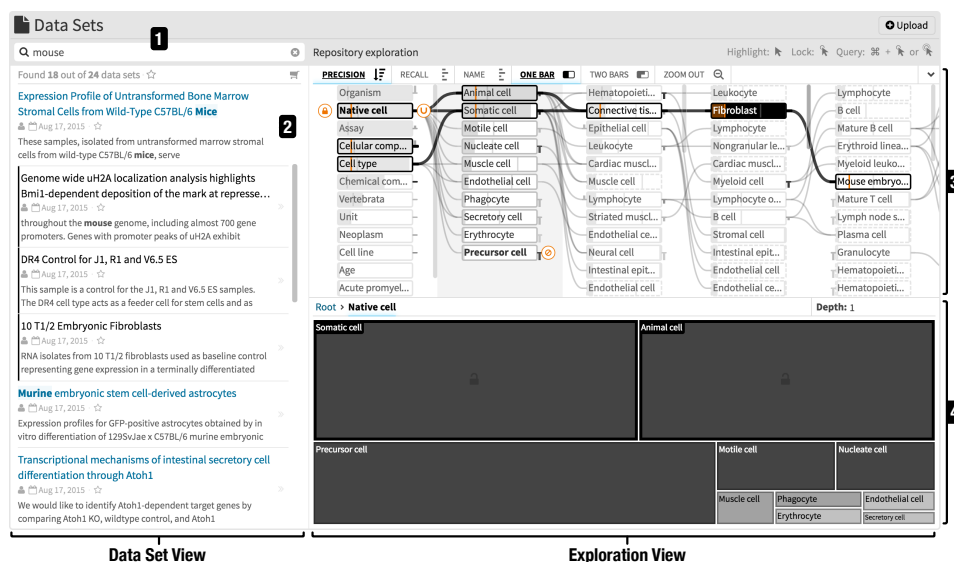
Data Sets

Upload

1

mouse

Found 18 out of 24 data sets

2

Expression Profile of Untransformed Bone Marrow Stromal Cells from Wild-Type C57BL/6 Mice

Aug 17, 2015

These samples, isolated from untransformed marrow stromal cells from wild-type C57BL/6 mice, serve

Genome wide uH2A localization analysis highlights Bmi1-dependent deposition of the mark at represse…

Aug 17, 2015

throughout the mouse genome, including almost 700 gene promoters. Genes with promoter peaks of uH2A exhibit

DR4 Control for J1, R1 and V6.5 ES

Aug 17, 2015

This sample is a control for the J1, R1 and V6.5 ES samples. The DR4 cell type acts as a feeder cell for stem cells and as

10 T1/2 Embryonic Fibroblasts

Aug 17, 2015

RNA isolates from 10 T1/2 fibroblasts used as baseline control representing gene expression in a terminally differentiated

Murine embryonic stem cell-derived astrocytes

Aug 17, 2015

Expression profiles for GFP-positive astrocytes obtained by in vitro differentiation of 129SvJae x C57BL/6 murine embryonic

Transcriptional mechanisms of intestinal secretory cell differentiation through Atoh1

Aug 17, 2015

We would like to identify Atoh1-dependent target genes by comparing Atoh1 KO, wildtype control, and Atoh1

Repository exploration

Highlight: Lock: Query: ⌘ + or

PRECISION RECALL NAME ONE BAR TWO BARS ZOOM OUT

Organism
Native cell
Assay
Cellular comp…
Cell type
Chemical com…
Vertebrata
Unit
Neoplasm
Cell line
Age
Acute promyel…

Animal cell
Somatic cell
Motile cell
Nucleate cell
Muscle cell
Endothelial cell
Phagocyte
Secretory cell
Erythrocyte
Precursor cell

Hematopoieti…
Connective tis…
Epithelial cell
Leukocyte
Cardiac muscl…
Muscle cell
Lymphocyte
Striated muscl…
Endothelial ce…
Neural cell
Intestinal epit…
Endothelial cell

Leukocyte
Fibroblast
Lymphocyte
Nongranular le…
Cardiac muscl…
Myeloid cell
Lymphocyte o…
B cell
Stromal cell
Intestinal epit…
Endothelial cell
Endothelial ce…

Lymphocyte
B cell
Mature B cell
Erythroid linea…
Myeloid leuko…
Mouse embryo…
Mature T cell
Lymph node s…
Plasma cell
Granulocyte
Hematopoieti…
Hematopoieti…

3

Root › Native cell

Depth: 1

Somatic cell

Animal cell

Precursor cell

Motile cell

Nucleate cell

Muscle cell

Phagocyte

Endothelial cell

Erythrocyte

Secretory cell

4

Data Set View

Exploration View